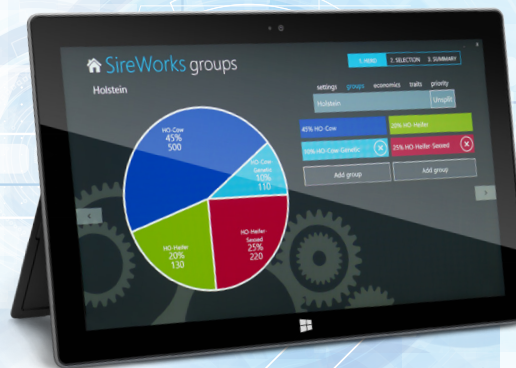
SireWorks groups

1. HERD  2. SELECTION  3. SUMMARY

Holstein

settings  groups  economics  traits  priority

Holstein  Unsplit

45% HO-Cow

20% HO Heifer

10% HO-Cow Genetic

25% HO Heifer Sexed

Add group

Add group

HO-Cow
45%
500

HO-Cow Genetic
10%
110

HO-Heifer
20%
130

HO-Heifer Sexed
25%
220